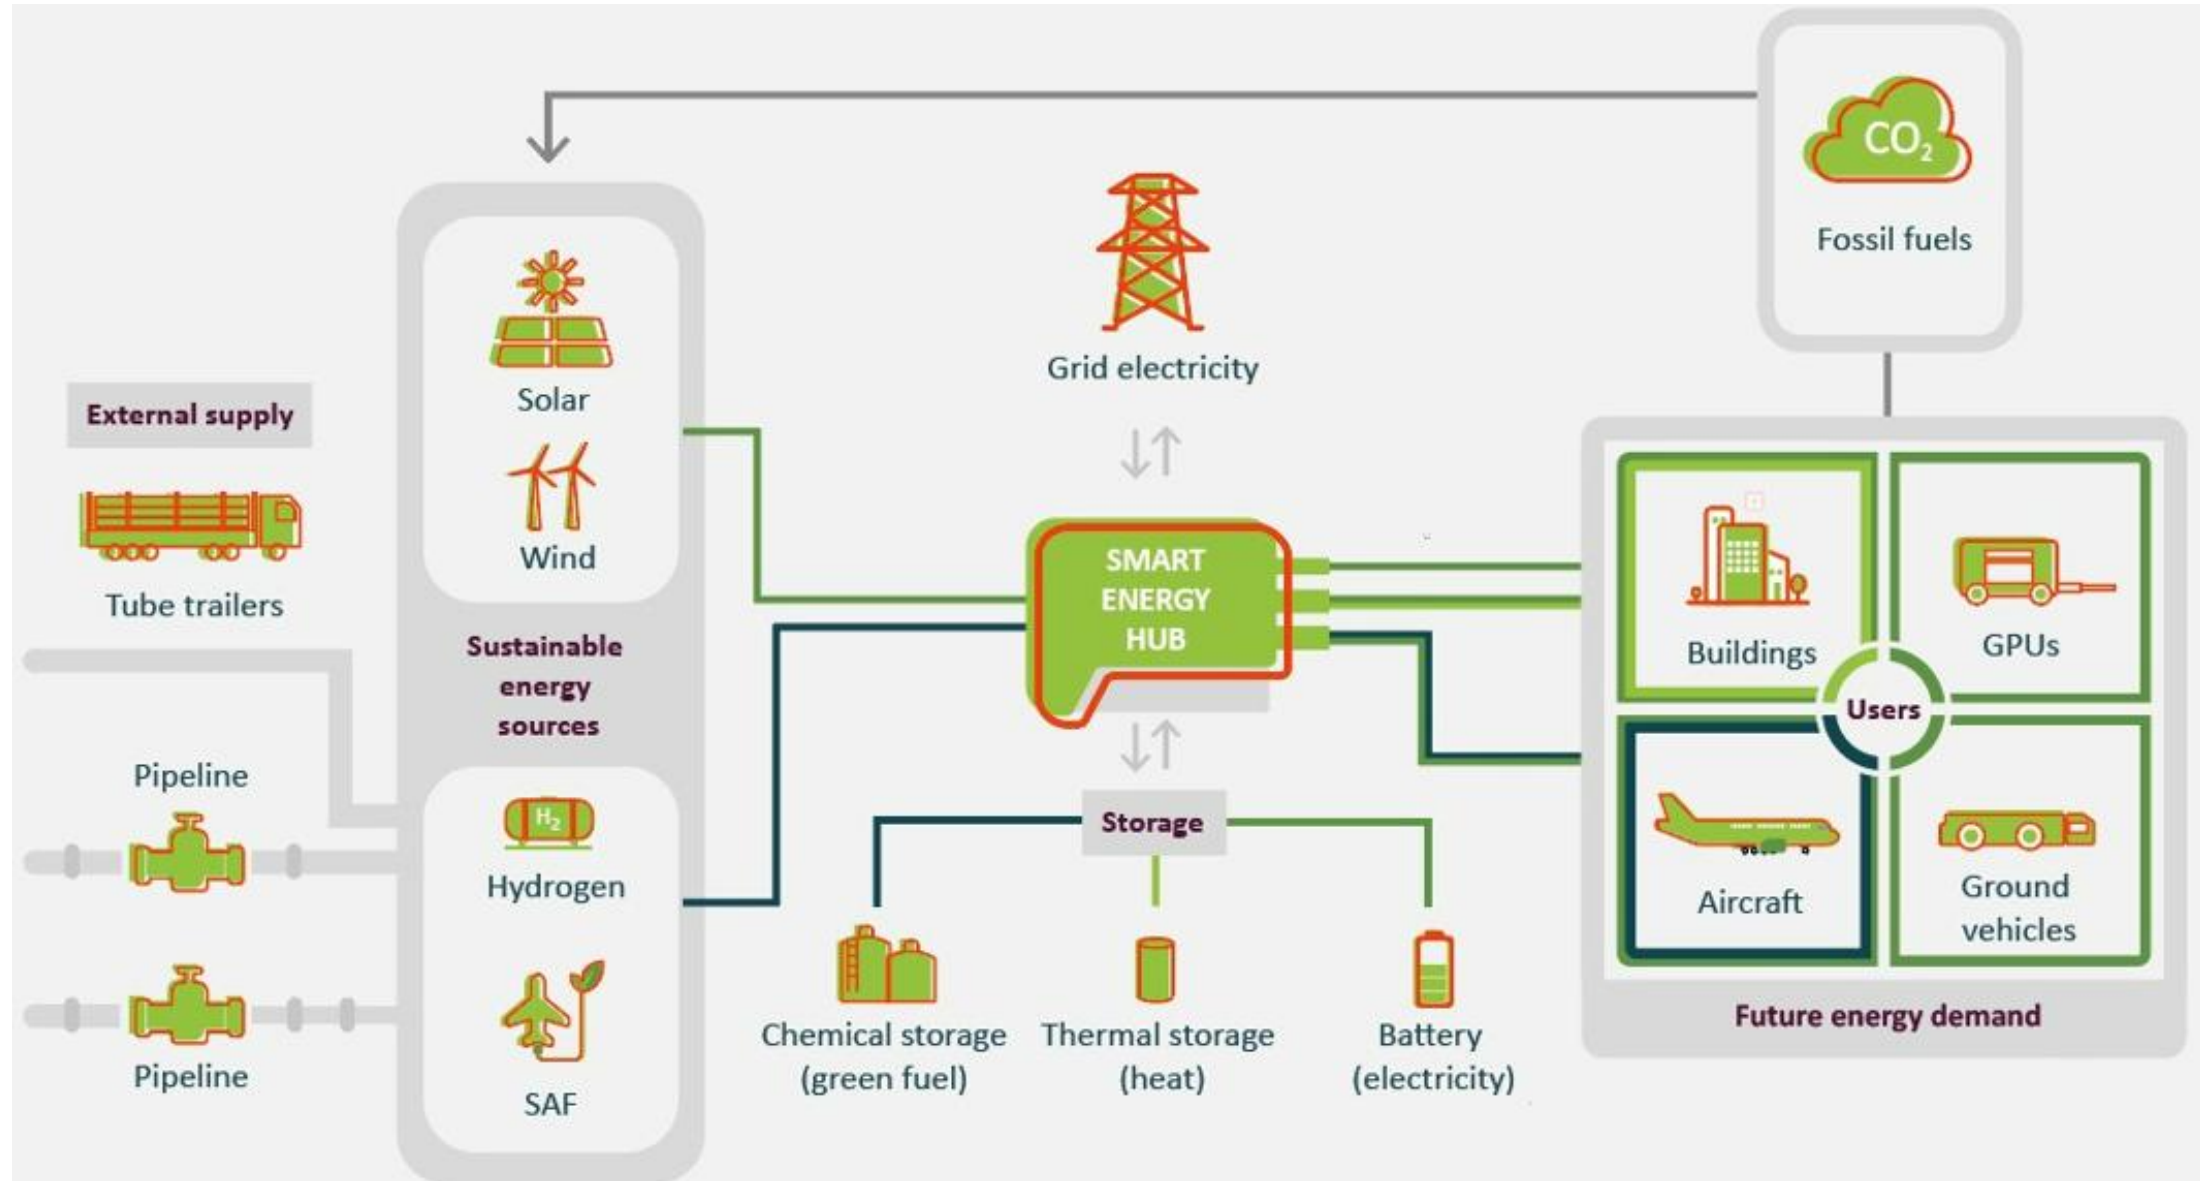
$CO_2$

Fossil fuels

Grid electricity

External supply

Tube trailers

Solar

Wind

Sustainable energy sources

Pipeline

Pipeline

$H_2$

Hydrogen

SAF

SMART ENERGY HUB

Storage

Chemical storage (green fuel)

Thermal storage (heat)

Battery (electricity)

Buildings

GPUs

Users

Aircraft

Ground vehicles

Future energy demand